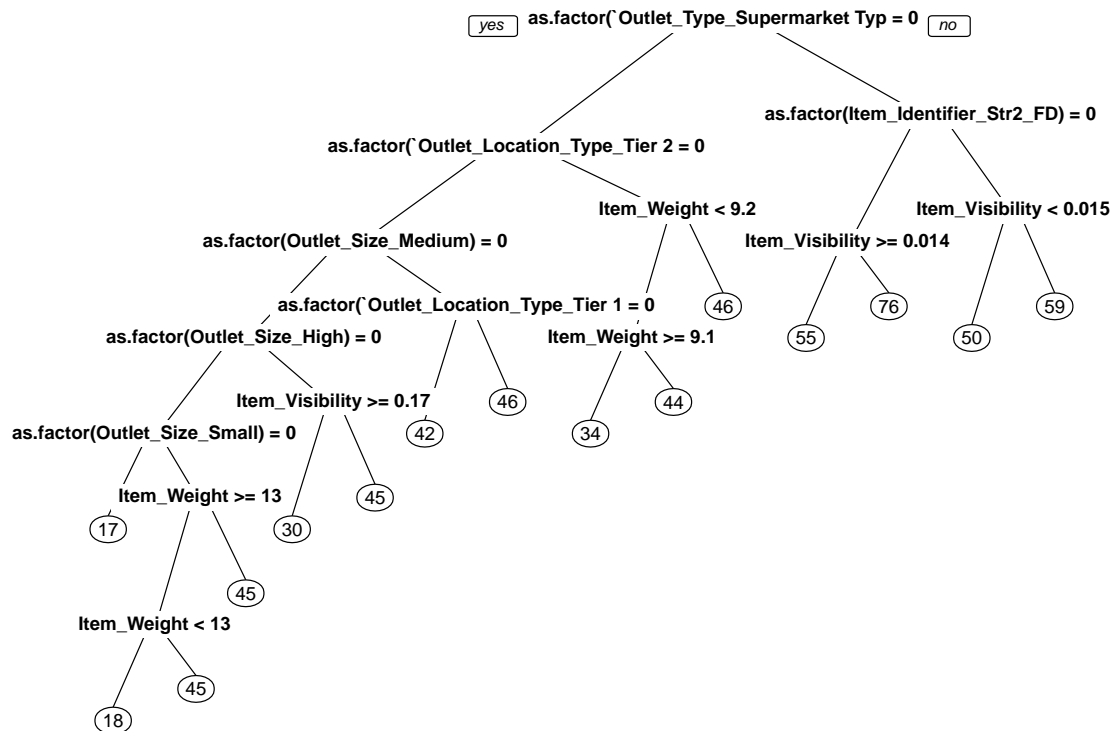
yes as.factor(`Outlet_Type_Supermarket Typ = 0 no

as.factor(`Outlet_Location_Type_Tier 2 = 0

as.factor(Item_Identifier_Str2_FD) = 0

Item_Weight < 9.2

Item_Visibility < 0.015

Item_Visibility >= 0.014

as.factor(Outlet_Size_Medium) = 0

as.factor(`Outlet_Location_Type_Tier 1 = 0

46

76

59

55

50

as.factor(Outlet_Size_High) = 0

Item_Weight >= 9.1

Item_Visibility >= 0.17

46

44

42

34

as.factor(Outlet_Size_Small) = 0

Item_Weight >= 13

45

17

30

45

Item_Weight < 13

45

18